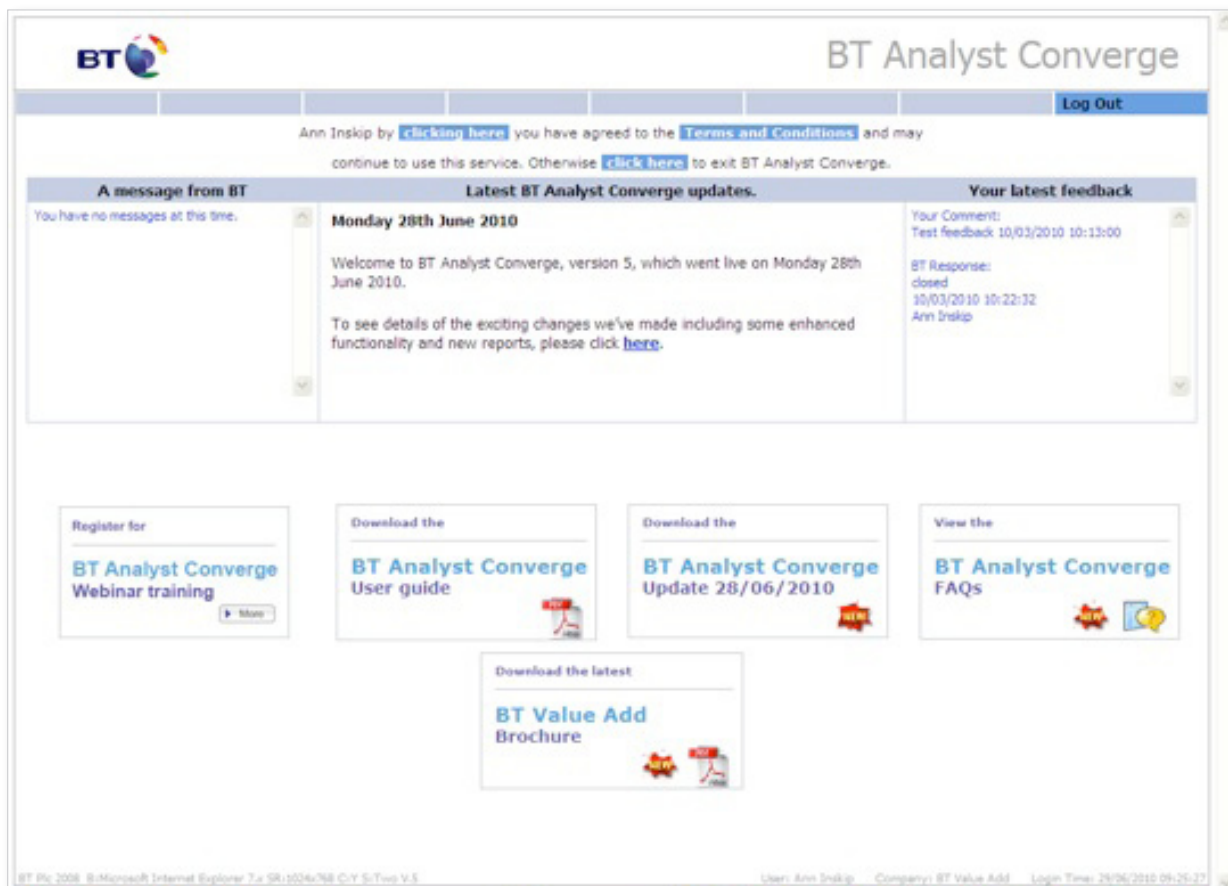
BT

BT Analyst Converge

Log Out

Ann Inskip by clicking here you have agreed to the Terms and Conditions and may continue to use this service. Otherwise click here to exit BT Analyst Converge.

| A message from BT | Latest BT Analyst Converge updates. | Your latest feedback |
|---|---|---|
| You have no messages at this time. | Monday 28th June 2010<br><br>Welcome to BT Analyst Converge, version 5, which went live on Monday 28th June 2010.<br><br>To see details of the exciting changes we've made including some enhanced functionality and new reports, please click here. | Your Comment:<br>Test feedback 10/03/2010 10:13:00<br><br>BT Response:<br>closed<br>10/03/2010 10:22:32<br>Ann Inskip |

Register for
BT Analyst Converge
Webinar training
More

Download the
BT Analyst Converge
User guide
PDF

Download the
BT Analyst Converge
Update 28/06/2010
NEW

View the
BT Analyst Converge
FAQs
NEW

Download the latest
BT Value Add
Brochure
NEW
PDF

BT Plc 2008 B:Microsoft Internet Explorer 7.x SR:1024x768 C:Y S:Two V.5

User: Ann Inskip Company: BT Value Add Login Time: 29/06/2010 09:25:27